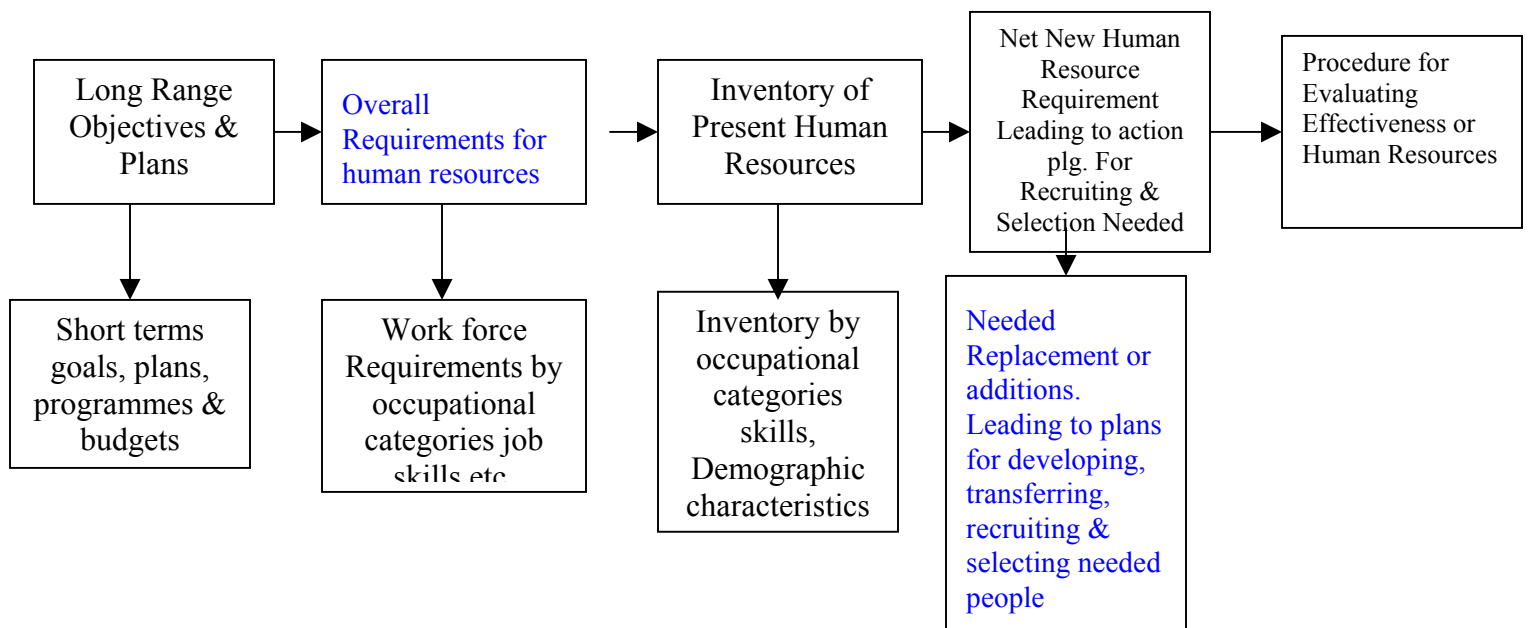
Long Range Objectives & Plans

Overall Requirements for human resources

Inventory of Present Human Resources

Net New Human Resource Requirement Leading to action plg. For Recruiting & Selection Needed

Procedure for Evaluating Effectiveness or Human Resources

Short terms goals, plans, programmes & budgets

Work force Requirements by occupational categories job skills etc.

Inventory by occupational categories skills, Demographic characteristics

Needed Replacement or additions. Leading to plans for developing, transferring, recruiting & selecting needed people